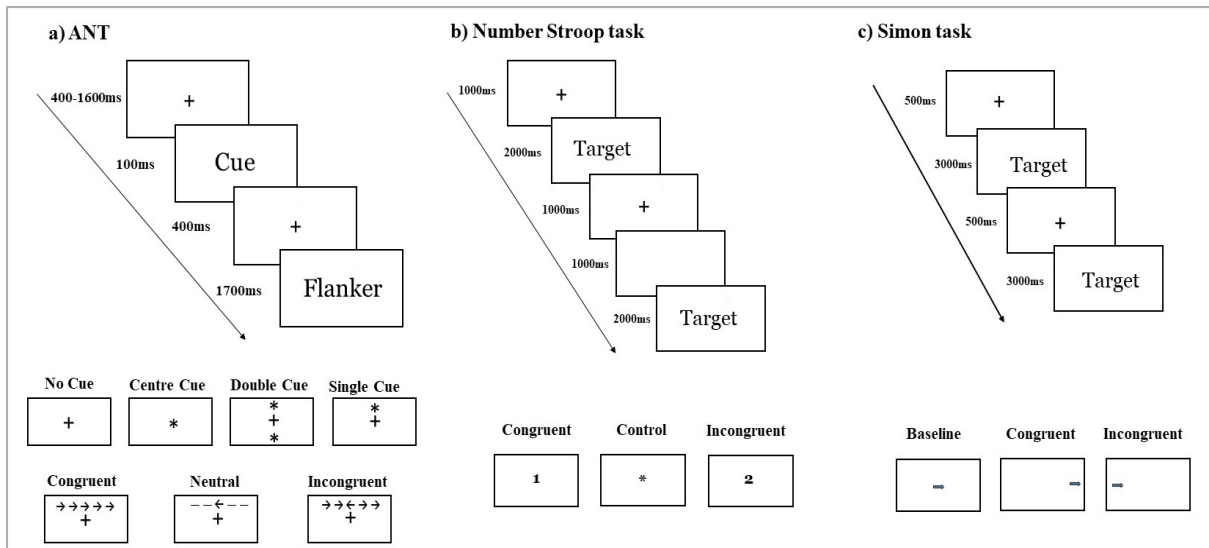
a) ANT

400-1600ms
+
100ms
Cue
400ms
+
1700ms
Flanker

No Cue
+
Centre Cue
*
Double Cue
*
+
*
Single Cue
*
+

Congruent
→→→→→
+
Neutral
−−←−−
+
Incongruent
→→←→→
+

b) Number Stroop task

1000ms
+
2000ms
Target
1000ms
+
1000ms
2000ms
Target

Congruent
1
Control
*
Incongruent
2

c) Simon task

500ms
+
3000ms
Target
500ms
+
3000ms
Target

Baseline
Congruent
Incongruent